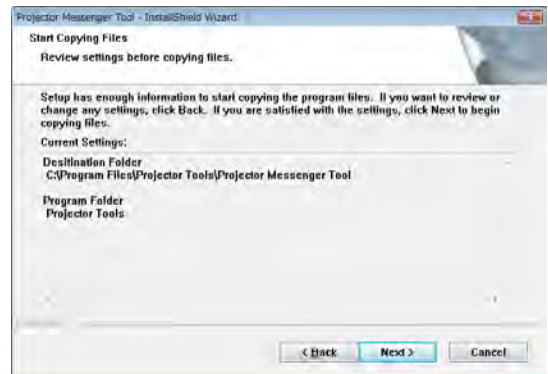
Projector Messenger Tool - InstallShield Wizard

Start Copying Files

Review settings before copying files.

Setup has enough information to start copying the program files. If you want to review or change any settings, click Back. If you are satisfied with the settings, click Next to begin copying files.

Current Settings:

Desitination Folder
C:\Program Files\Projector Tools\Projector Messenger Tool

Program Folder
Projector Tools

< Back | Next > | Cancel